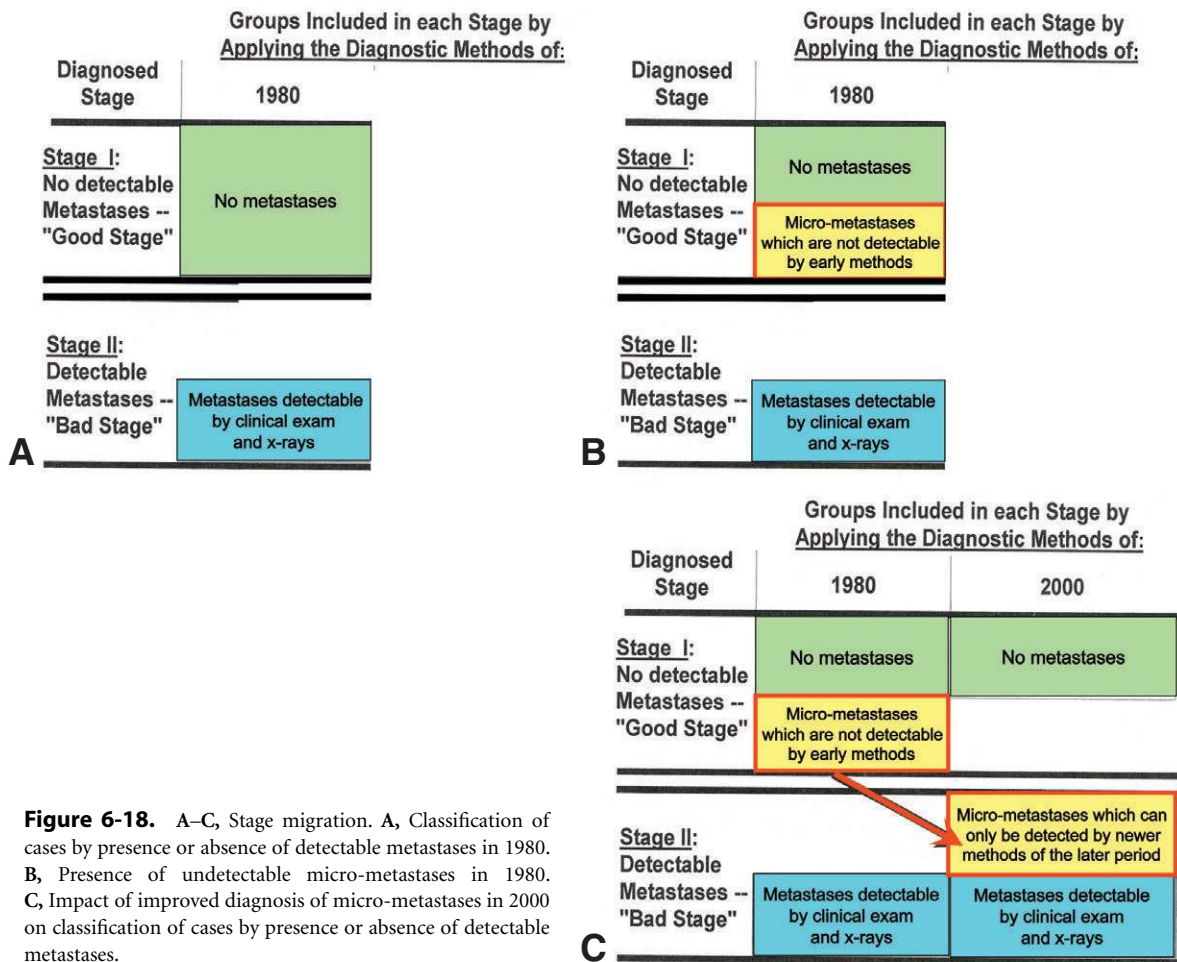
Groups Included in each Stage by Applying the Diagnostic Methods of:

| Diagnosed Stage | 1980 |
|---|---|
| Stage I: No detectable Metastases -- "Good Stage" | No metastases |
| Stage II: Detectable Metastases -- "Bad Stage" | Metastases detectable by clinical exam and x-rays |

A

Groups Included in each Stage by Applying the Diagnostic Methods of:

| Diagnosed Stage | 1980 |
|---|---|
| Stage I: No detectable Metastases -- "Good Stage" | No metastases |
| | Micro-metastases which are not detectable by early methods |
| Stage II: Detectable Metastases -- "Bad Stage" | Metastases detectable by clinical exam and x-rays |

B

Groups Included in each Stage by Applying the Diagnostic Methods of:

| Diagnosed Stage | 1980 | 2000 |
|---|---|---|
| Stage I: No detectable Metastases -- "Good Stage" | No metastases | No metastases |
| | Micro-metastases which are not detectable by early methods | |
| Stage II: Detectable Metastases -- "Bad Stage" | | Micro-metastases which can only be detected by newer methods of the later period |
| | Metastases detectable by clinical exam and x-rays | Metastases detectable by clinical exam and x-rays |

C

**Figure 6-18.** A–C, Stage migration. A, Classification of cases by presence or absence of detectable metastases in 1980. B, Presence of undetectable micro-metastases in 1980. C, Impact of improved diagnosis of micro-metastases in 2000 on classification of cases by presence or absence of detectable metastases.